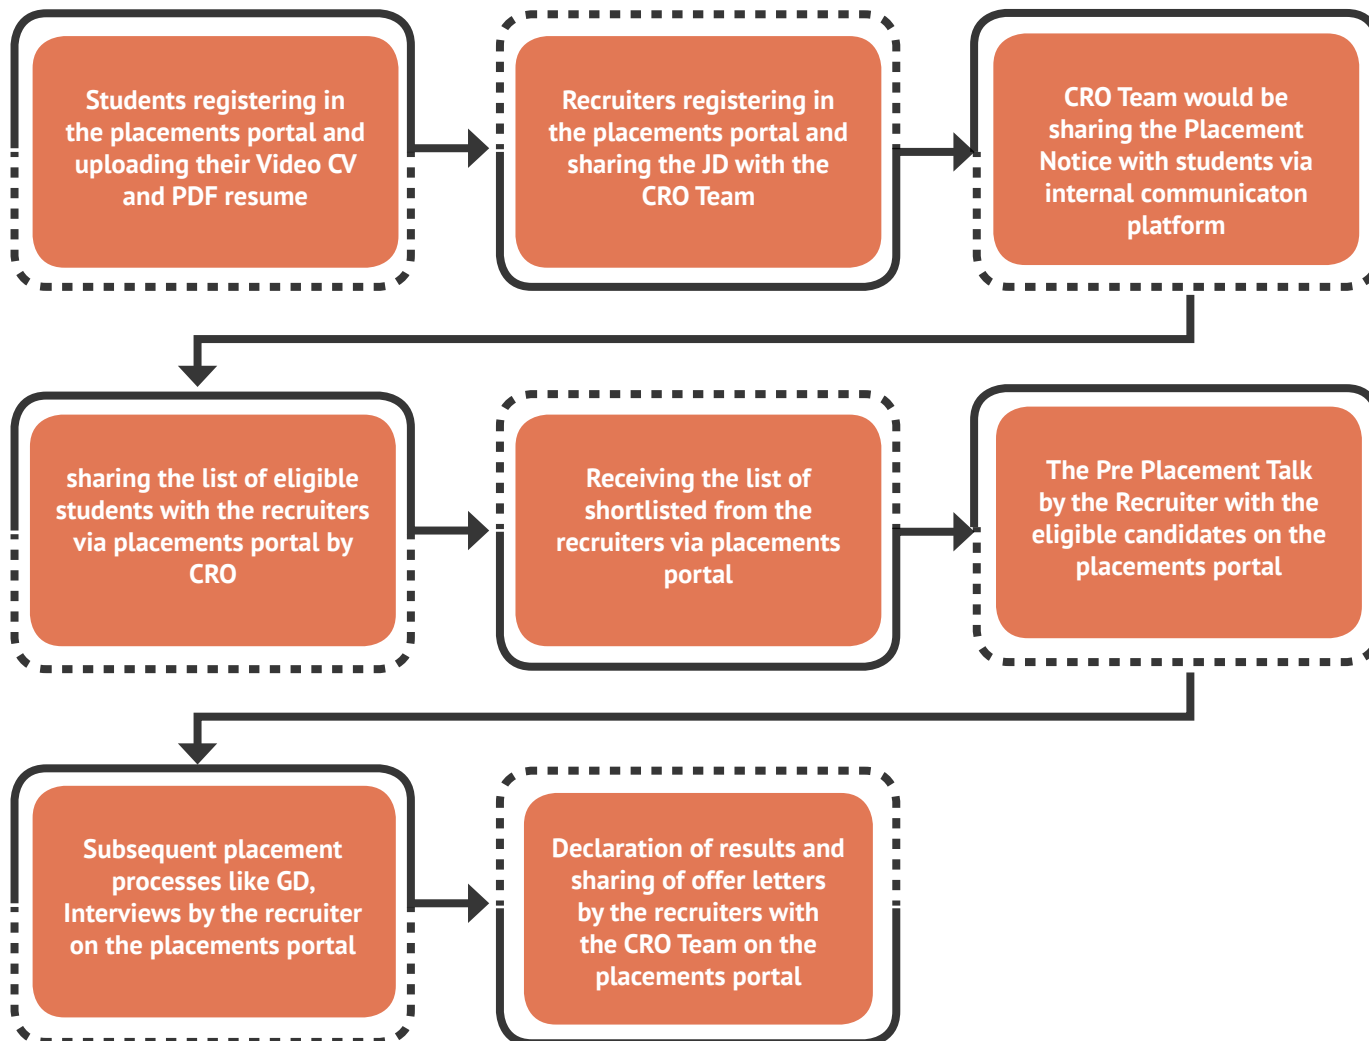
Students registering in the placements portal and uploading their Video CV and PDF resume

Recruiters registering in the placements portal and sharing the JD with the CRO Team

CRO Team would be sharing the Placement Notice with students via internal communicaton platform

sharing the list of eligible students with the recruiters via placements portal by CRO

Receiving the list of shortlisted from the recruiters via placements portal

The Pre Placement Talk by the Recruiter with the eligible candidates on the placements portal

Subsequent placement processes like GD, Interviews by the recruiter on the placements portal

Declaration of results and sharing of offer letters by the recruiters with the CRO Team on the placements portal